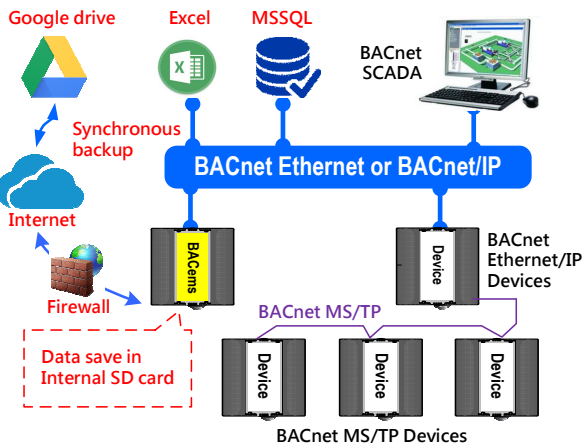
Google drive

Excel

MSSQL

BACnet SCADA

Synchronous backup

BACnet Ethernet or BACnet/IP

Internet

BACems

Device

BACnet Ethernet/IP Devices

Firewall

BACnet MS/TP

Data save in Internal SD card

Device

Device

Device

BACnet MS/TP Devices